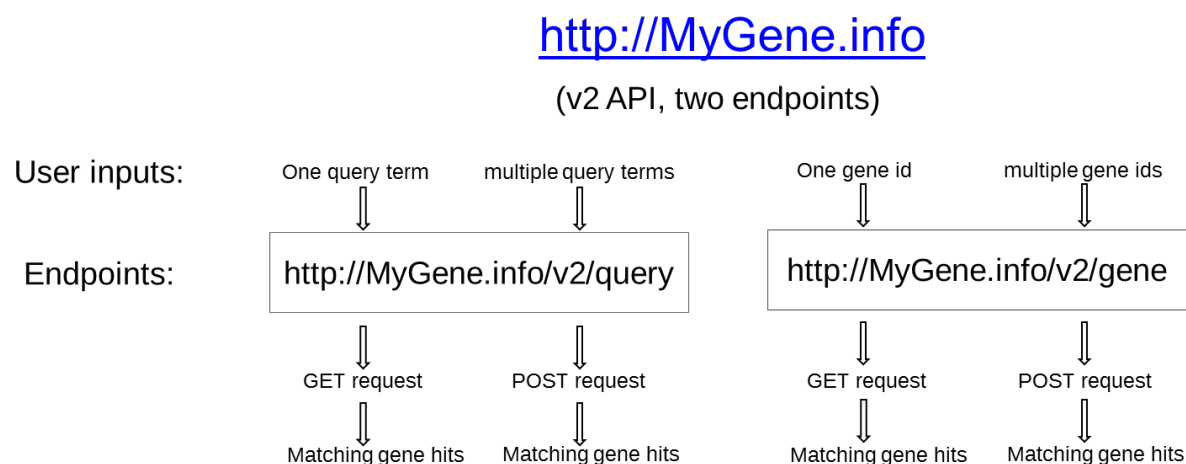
http://MyGene.info

(v2 API, two endpoints)

User inputs:

One query term

multiple query terms

One gene id

multiple gene ids

Endpoints:

http://MyGene.info/v2/query

http://MyGene.info/v2/gene

GET request

POST request

GET request

POST request

Matching gene hits

Matching gene hits

Matching gene hits

Matching gene hits